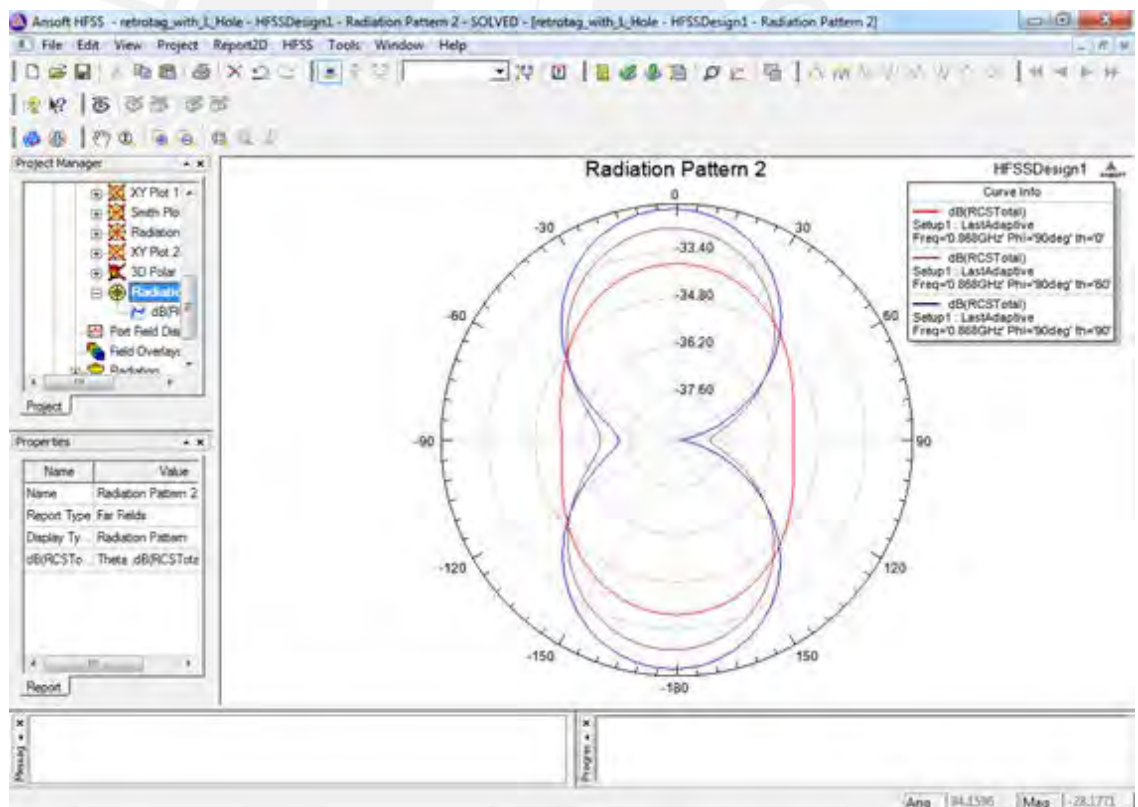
Ansoft HFSS - retrotag_with_L_Hole - HFSSDesign1 - Radiation Pattern 2 - SOLVED - [retrotag_with_L_Hole - HFSSDesign1 - Radiation Pattern 2]

File Edit View Project Report2D HFSS Tools Window Help

Project Manager

XY Plot 1
Smith Plo
Radiation
XY Plot 2
3D Polar
Radiatio
dB(R
Port Field Dis
Field Overlays
Radiation

Project

Properties

| Name | Value |
|---|---|
| Name | Radiation Pattern 2 |
| Report Type | Far Fields |
| Display Ty... | Radiation Pattern |
| dB(RCSTo... | Theta dB(RCSTota |

Report

Radiation Pattern 2

HFSSDesign1

Curve Info
dB(RCSTotal)
Setup1 : LastAdaptive
Freq='0.868GHz' Phi='90deg' th='0'
dB(RCSTotal)
Setup1 : LastAdaptive
Freq='0.868GHz' Phi='90deg' th='60'
dB(RCSTotal)
Setup1 : LastAdaptive
Freq='0.868GHz' Phi='90deg' th='90'

0
-30
30
-33.40
-34.80
-60
60
-36.20
-37.60
-90
90
-120
120
-150
150
-180

Message
Progress

Ang 84.1586 Mag -28.1771